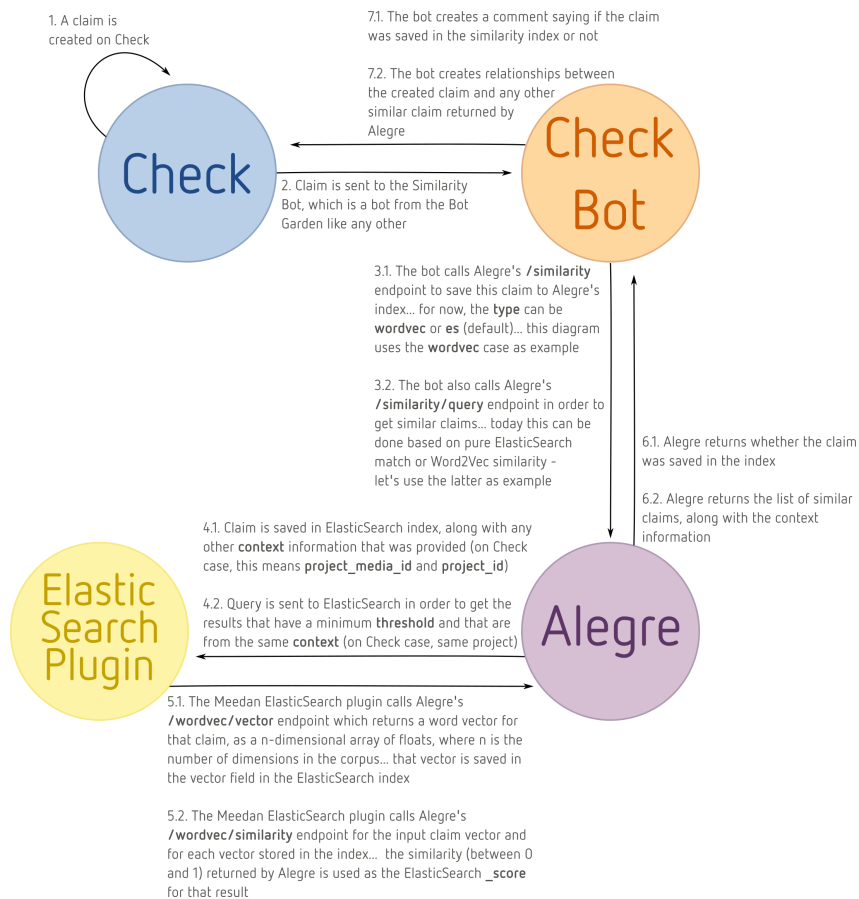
1. A claim is created on Check

7.1. The bot creates a comment saying if the claim was saved in the similarity index or not

7.2. The bot creates relationships between the created claim and any other similar claim returned by Alegre

Check

Check Bot

2. Claim is sent to the Similarity Bot, which is a bot from the Bot Garden like any other

3.1. The bot calls Alegre's **/similarity** endpoint to save this claim to Alegre's index... for now, the **type** can be **wordvec** or **es** (default)... this diagram uses the **wordvec** case as example

3.2. The bot also calls Alegre's **/similarity/query** endpoint in order to get similar claims... today this can be done based on pure ElasticSearch match or Word2Vec similarity - let's use the latter as example

6.1. Alegre returns whether the claim was saved in the index

6.2. Alegre returns the list of similar claims, along with the context information

4.1. Claim is saved in ElasticSearch index, along with any other **context** information that was provided (on Check case, this means **project_media_id** and **project_id**)

Elastic Search Plugin

4.2. Query is sent to ElasticSearch in order to get the results that have a minimum **threshold** and that are from the same **context** (on Check case, same project)

Alegre

5.1. The Meedan ElasticSearch plugin calls Alegre's **/wordvec/vector** endpoint which returns a word vector for that claim, as a n-dimensional array of floats, where n is the number of dimensions in the corpus... that vector is saved in the vector field in the ElasticSearch index

5.2. The Meedan ElasticSearch plugin calls Alegre's **/wordvec/similarity** endpoint for the input claim vector and for each vector stored in the index... the similarity (between 0 and 1) returned by Alegre is used as the ElasticSearch **_score** for that result